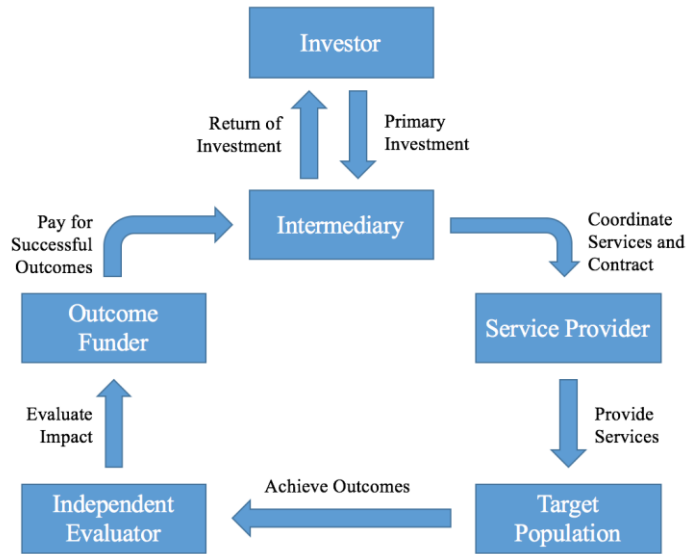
Investor

Return of Investment

Primary Investment

Pay for Successful Outcomes

Intermediary

Coordinate Services and Contract

Outcome Funder

Service Provider

Evaluate Impact

Provide Services

Achieve Outcomes

Independent Evaluator

Target Population